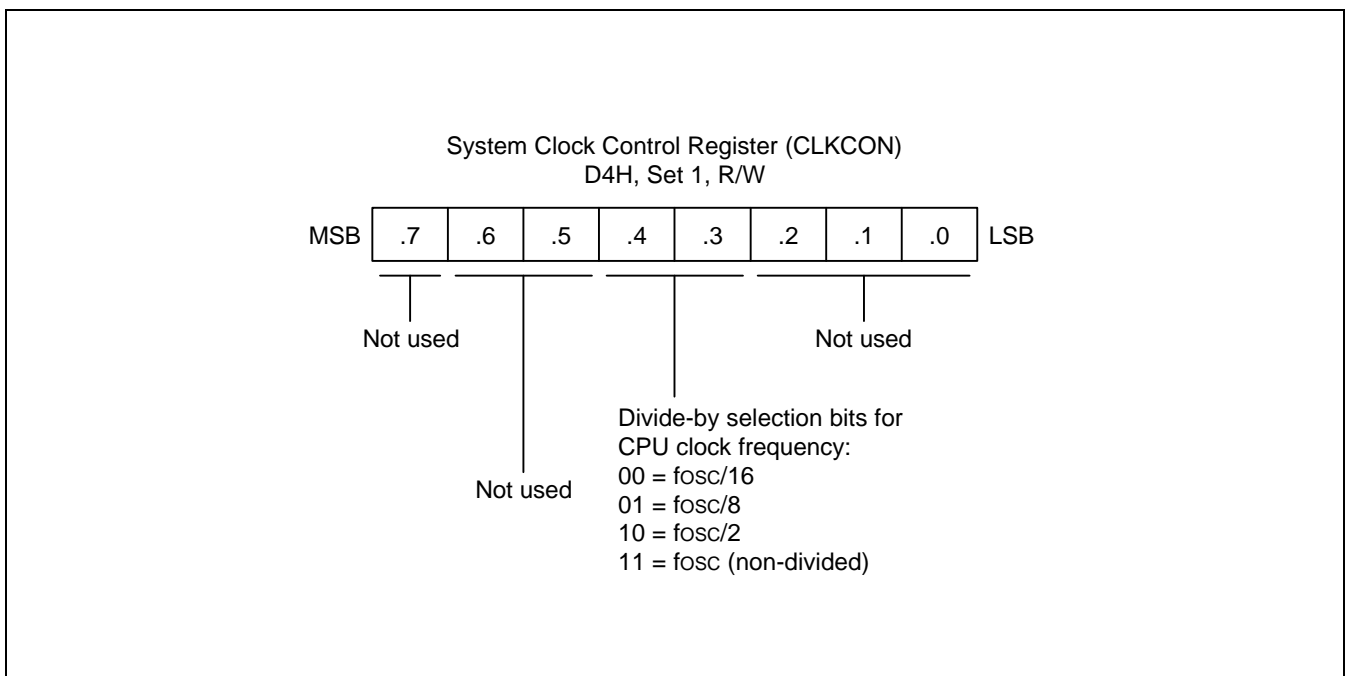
System Clock Control Register (CLKCON)
D4H, Set 1, R/W

| MSB | .7 | .6 | .5 | .4 | .3 | .2 | .1 | .0 | LSB |
|---|---|---|---|---|---|---|---|---|---|

Not used

Not used

Not used

Divide-by selection bits for CPU clock frequency:
00 = fosc/16
01 = fosc/8
10 = fosc/2
11 = fosc (non-divided)